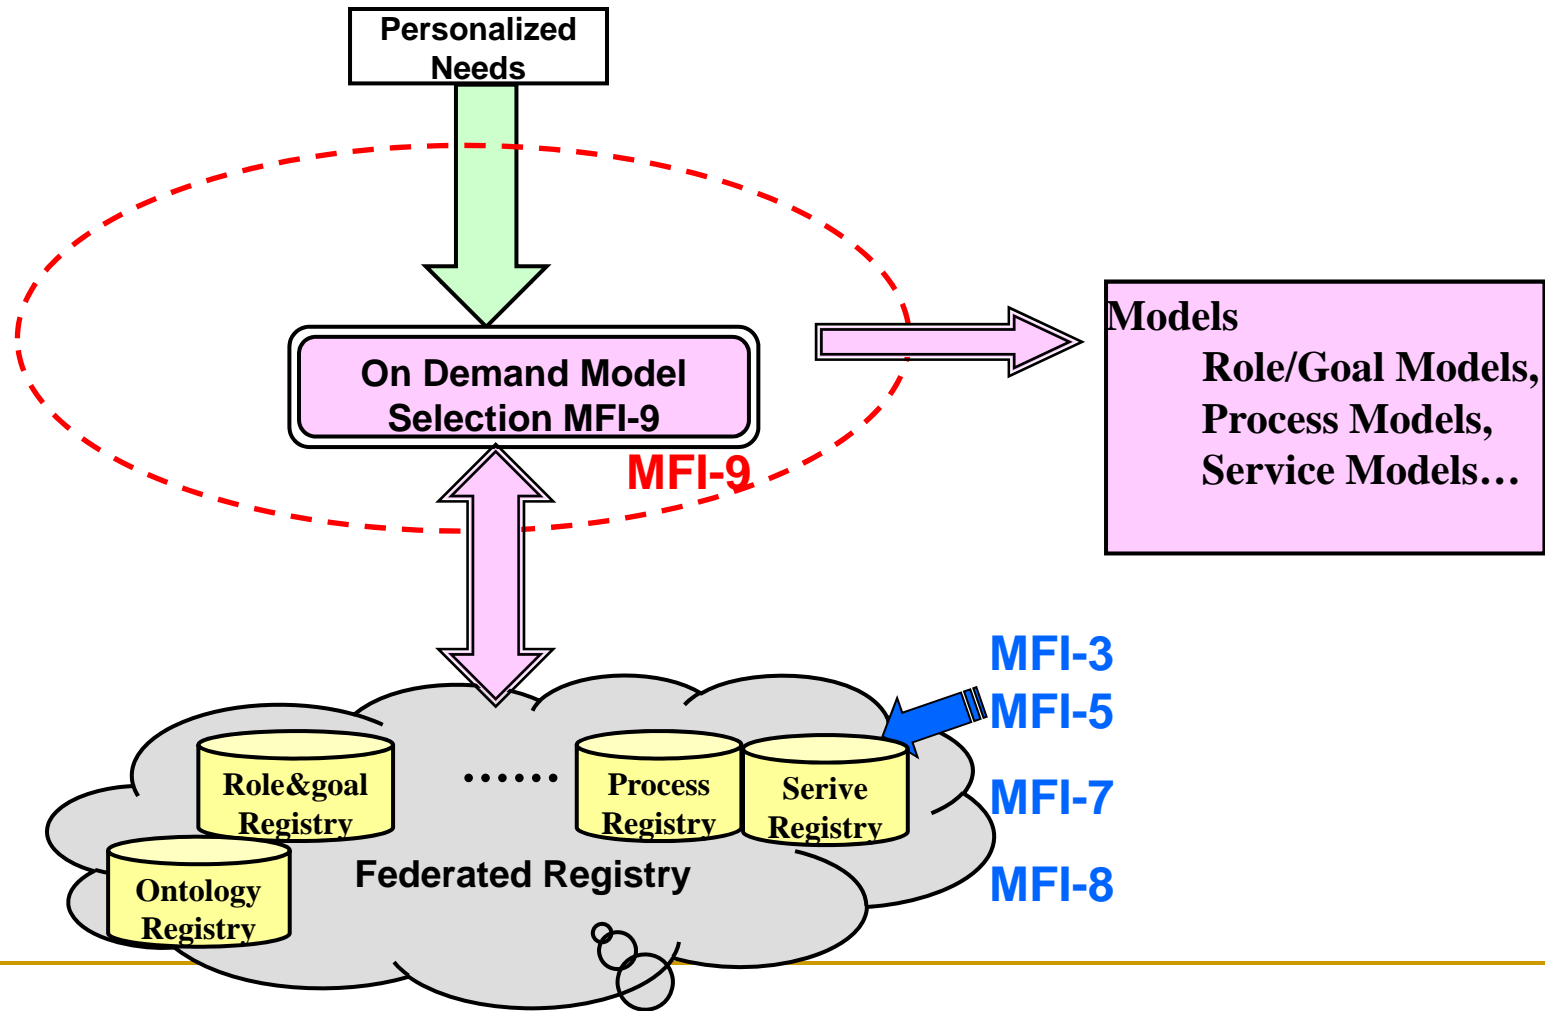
Personalized Needs

On Demand Model Selection MFI-9

MFI-9

Models
Role/Goal Models,
Process Models,
Service Models…

MFI-3
MFI-5
MFI-7
MFI-8

Role&goal Registry

……

Process Registry

Serive Registry

Ontology Registry

Federated Registry